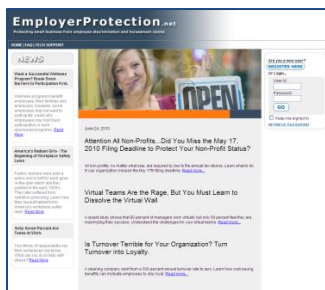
EmployerProtection.net

Protecting small business from employee discrimination and harassment claims

HOME | FAQ | TECH SUPPORT

NEWS

Want a Successful Wellness Program? Break Down Barriers to Participation First.

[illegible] Read More

America's Radium Girls - The Beginning of Workplace Safety Laws

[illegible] Read More

Only Seven Percent Are Taxes at Work

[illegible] Read More

OPEN

June 24, 2010

Attention All Non-Profits...Did You Miss the May 17, 2010 Filing Deadline to Protect Your Non-Profit Status?

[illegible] Read more...

Virtual Teams Are the Rage, But You Must Learn to Dissolve the Virtual Wall

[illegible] Read more...

Is Turnover Terrible for Your Organization? Turn Turnover into Loyalty.

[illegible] Read more...

Are you a new user?
REGISTER NOW
Or Login...
User Id
Password
GO
Keep me signed in
RETRIEVE PASSWORD